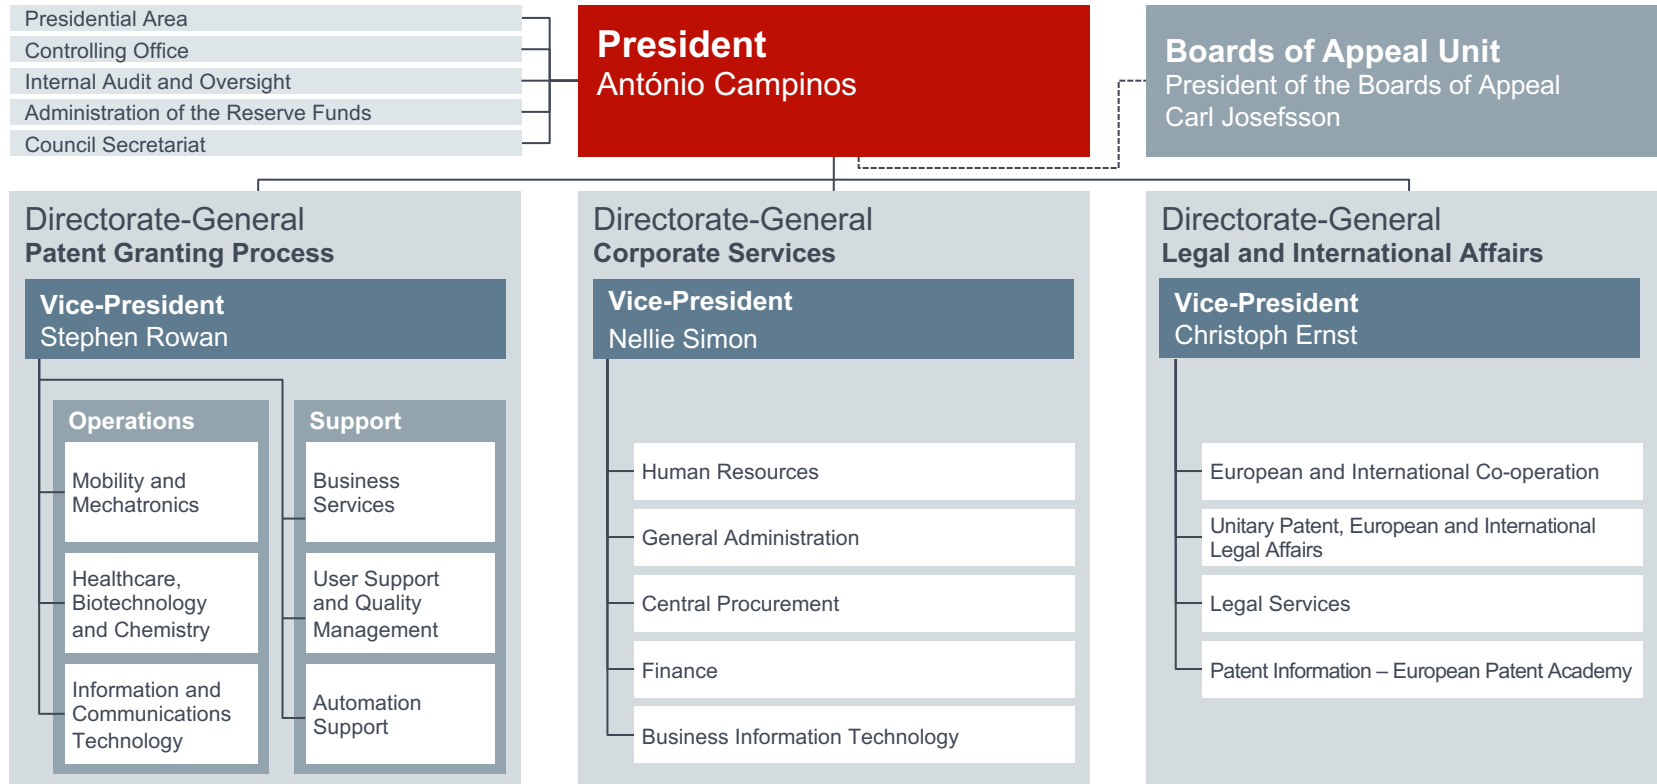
Presidential Area
Controlling Office
Internal Audit and Oversight
Administration of the Reserve Funds
Council Secretariat

**President**
António Campinos

**Boards of Appeal Unit**
President of the Boards of Appeal
Carl Josefsson

Directorate-General
**Patent Granting Process**

**Vice-President**
Stephen Rowan

**Operations**
Mobility and Mechatronics
Healthcare, Biotechnology and Chemistry
Information and Communications Technology

**Support**
Business Services
User Support and Quality Management
Automation Support

Directorate-General
**Corporate Services**

**Vice-President**
Nellie Simon

Human Resources
General Administration
Central Procurement
Finance
Business Information Technology

Directorate-General
**Legal and International Affairs**

**Vice-President**
Christoph Ernst

European and International Co-operation
Unitary Patent, European and International Legal Affairs
Legal Services
Patent Information – European Patent Academy